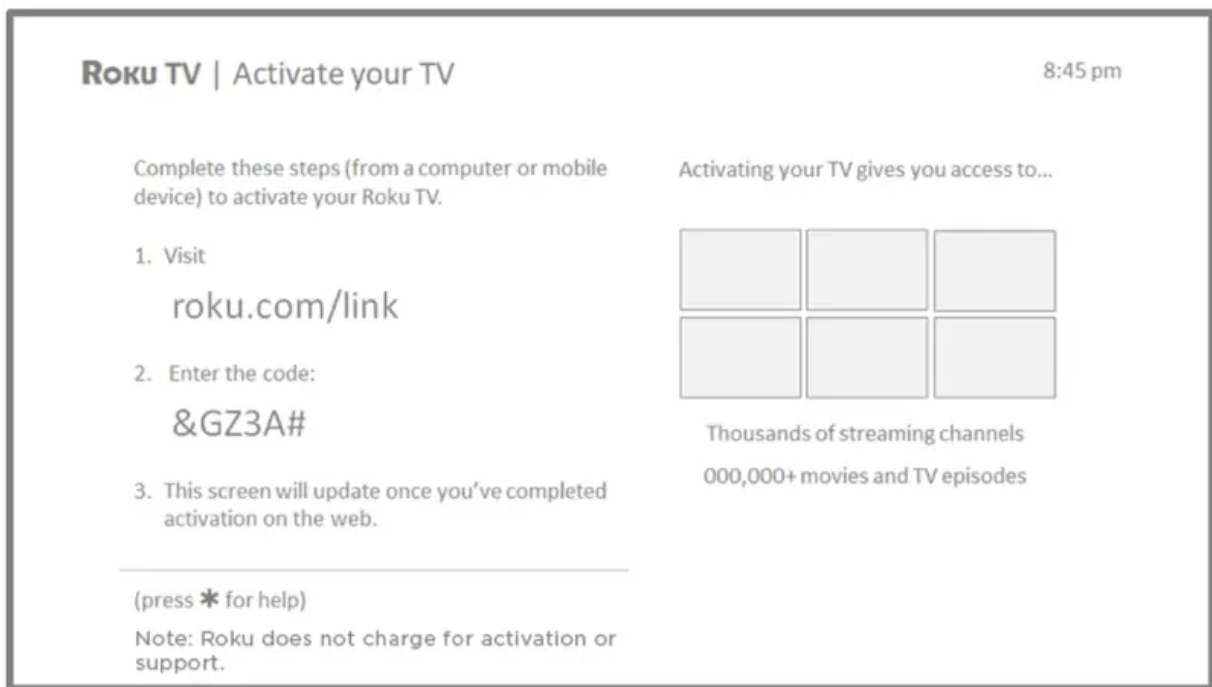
ROKU TV | Activate your TV

8:45 pm

Complete these steps (from a computer or mobile device) to activate your Roku TV.

1. Visit

roku.com/link

2. Enter the code:

&GZ3A#

3. This screen will update once you've completed activation on the web.

(press ✱ for help)

Note: Roku does not charge for activation or support.

Activating your TV gives you access to...

Thousands of streaming channels

000,000+ movies and TV episodes